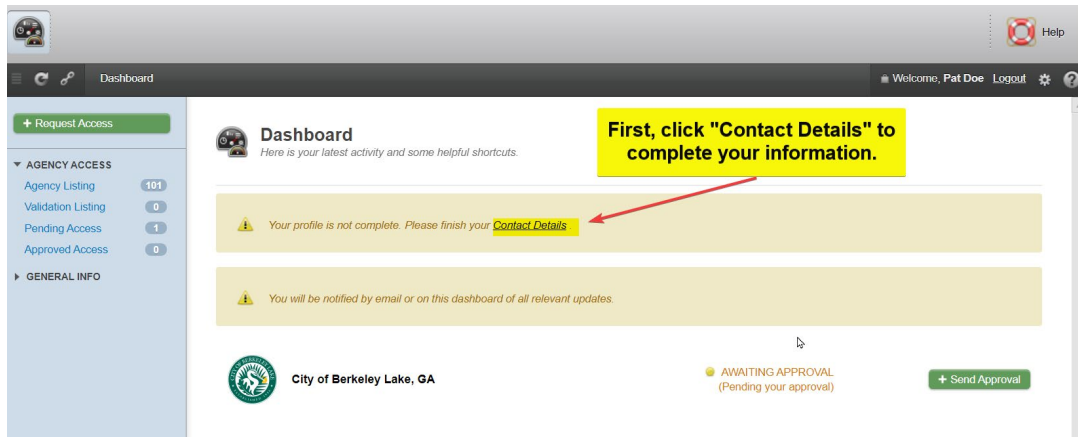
Help

Dashboard

Welcome, Pat Doe Logout

+ Request Access

AGENCY ACCESS

Agency Listing 101

Validation Listing 0

Pending Access 1

Approved Access 0

GENERAL INFO

Dashboard

Here is your latest activity and some helpful shortcuts.

First, click "Contact Details" to complete your information.

Your profile is not complete. Please finish your Contact Details

You will be notified by email or on this dashboard of all relevant updates.

City of Berkeley Lake, GA

AWAITING APPROVAL (Pending your approval)

+ Send Approval